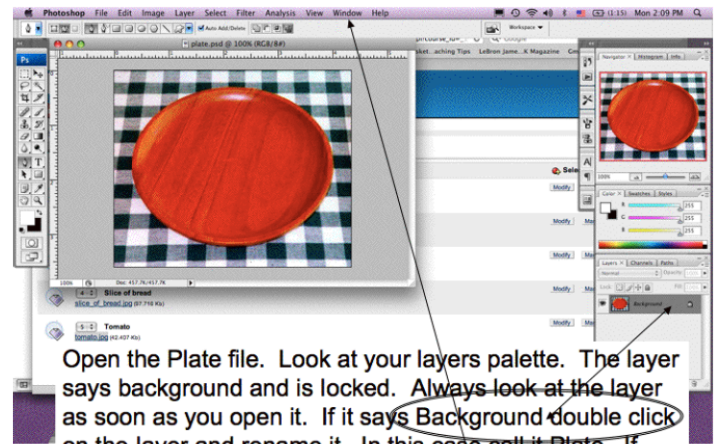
Photoshop File Edit Image Layer Select Filter Analysis View Window Help

Mon 2:09 PM

Workspace

Auto Add/Delete

plate.psd @ 100% (RGB/8#)

ket...aching Tips LeBron Jame...K Magazine

Navigator Histogram Info

Color Swatches Styles

R 255
G 255
B 255

Layers Channels Paths

Normal Opacity
Lock Fill

Background

100% Doc: 457.7K/457.7K

Slice of bread
slice_of_bread.jpg (67.716 Kb)

Tomato
tomato.jpg (42.407 Kb)

Modify

Open the Plate file. Look at your layers palette. The layer says background and is locked. Always look at the layer as soon as you open it. If it says Background double click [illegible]